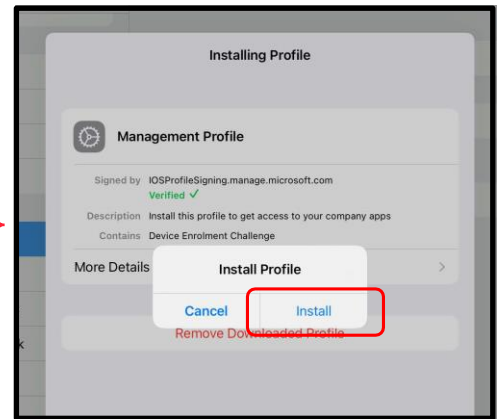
Installing Profile

Management Profile

Signed by IOSProfileSigning.manage.microsoft.com
Verified ✓

Description Install this profile to get access to your company apps

Contains Device Enrolment Challenge

More Details

Install Profile

Cancel

Install

Remove Downloaded Profile